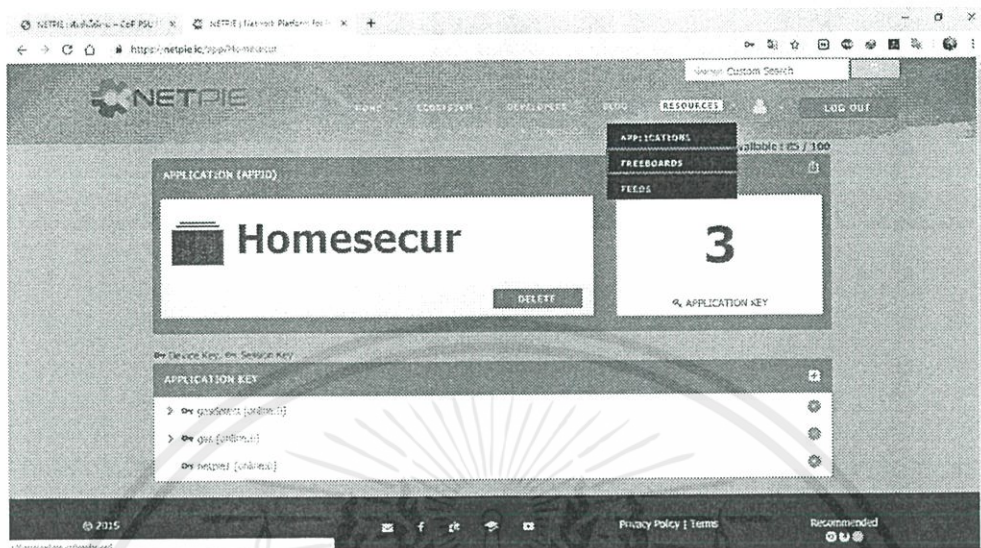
NETPIE | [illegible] – CoE PSU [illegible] ×
NETPIE | Network Platform for I ×
https://netpie.io/app/Homesecur
Custom Search
NETPIE
HOME
ECOSYSTEM
DEVELOPERS
BLOG
RESOURCES
LOG OUT
APPLICATIONS
FREEBOARDS
FEEDS
vailable : 85 / 100
APPLICATION (APPID)
Homesecur
DELETE
3
APPLICATION KEY
Device Key, Session Key
APPLICATION KEY
gasSensor (online:1)
gas (online:1)
netpied (online:1)
© 2015
Privacy Policy | Terms
Recommended